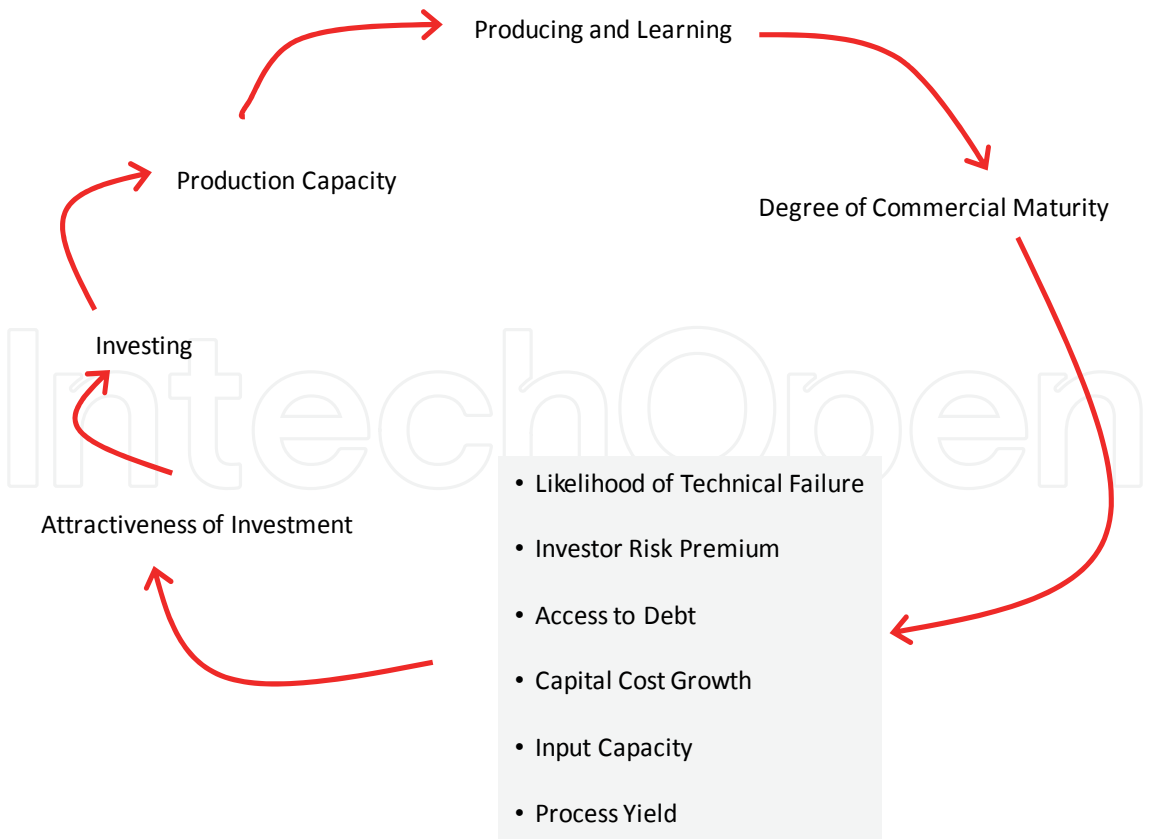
Producing and Learning

Production Capacity

Degree of Commercial Maturity

Investing

IntechOpen

Attractiveness of Investment

- Likelihood of Technical Failure
- Investor Risk Premium
- Access to Debt
- Capital Cost Growth
- Input Capacity
- Process Yield